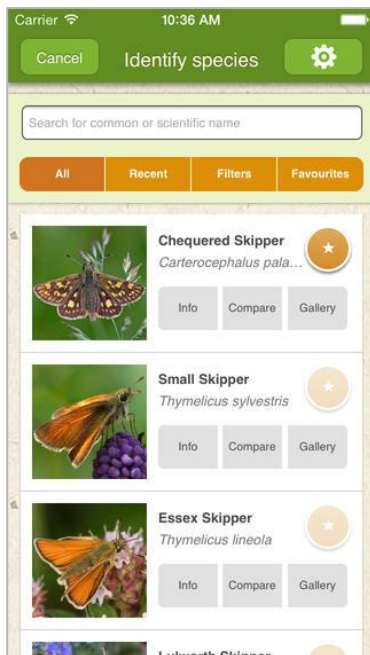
Carrier 10:36 AM

Cancel Identify species

Search for common or scientific name

All Recent Filters Favourites

Chequered Skipper
Carterocephalus pala...
Info Compare Gallery

Small Skipper
Thymelicus sylvestris
Info Compare Gallery

Essex Skipper
Thymelicus lineola
Info Compare Gallery

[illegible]